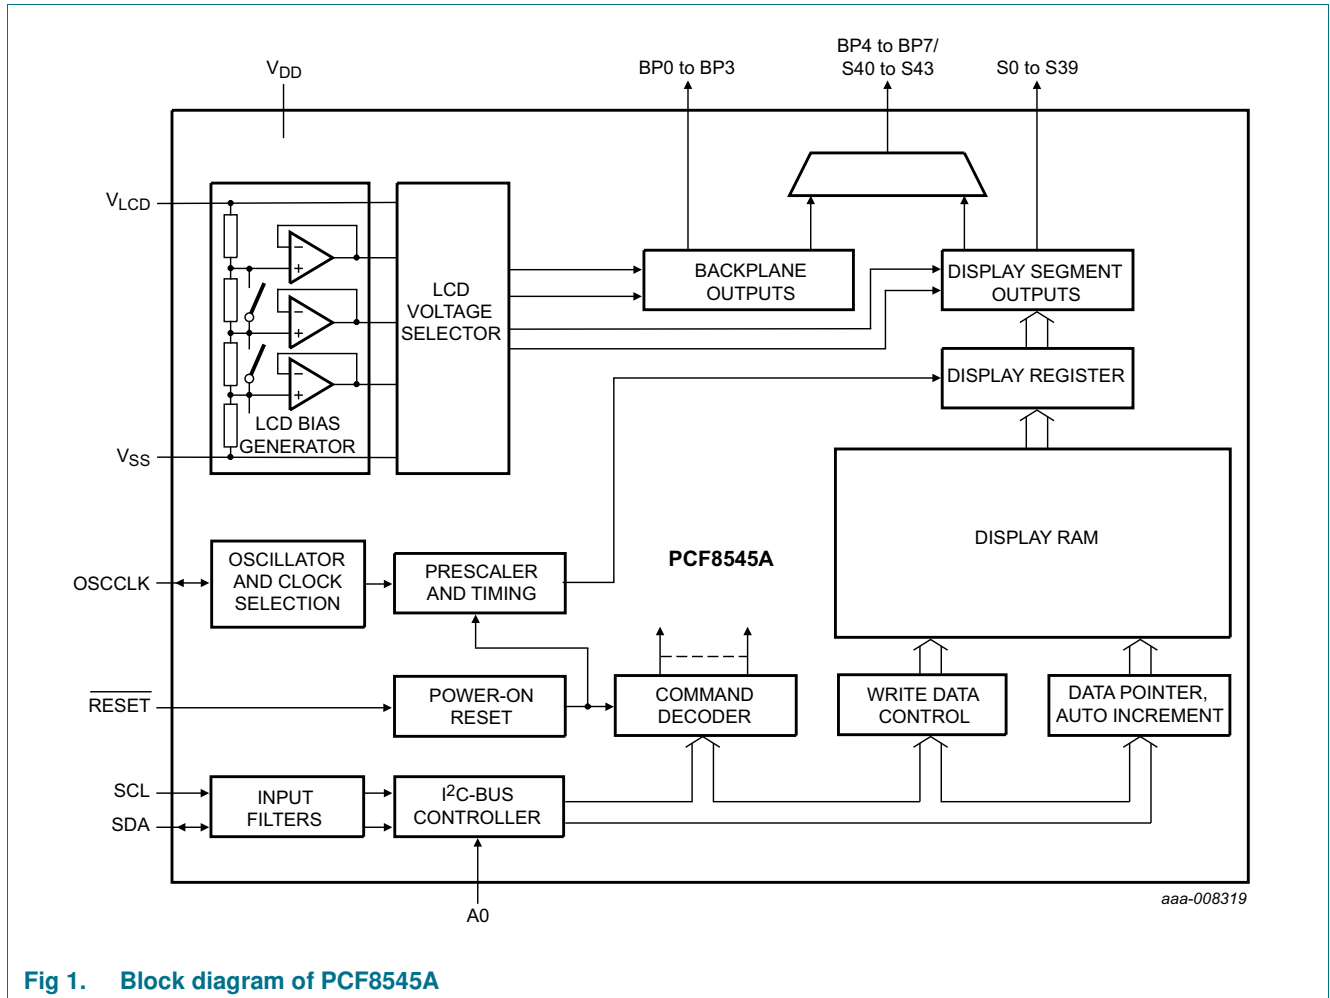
$V_{DD}$

BP0 to BP3

BP4 to BP7/
S40 to S43

S0 to S39

$V_{LCD}$

$V_{SS}$

LCD BIAS GENERATOR

LCD VOLTAGE SELECTOR

BACKPLANE OUTPUTS

DISPLAY SEGMENT OUTPUTS

DISPLAY REGISTER

DISPLAY RAM

PCF8545A

OSCCLK

OSCILLATOR AND CLOCK SELECTION

PRESCALER AND TIMING

$\overline{RESET}$

POWER-ON RESET

COMMAND DECODER

WRITE DATA CONTROL

DATA POINTER, AUTO INCREMENT

SCL

SDA

INPUT FILTERS

I$^2$C-BUS CONTROLLER

A0

aaa-008319

Fig 1. Block diagram of PCF8545A